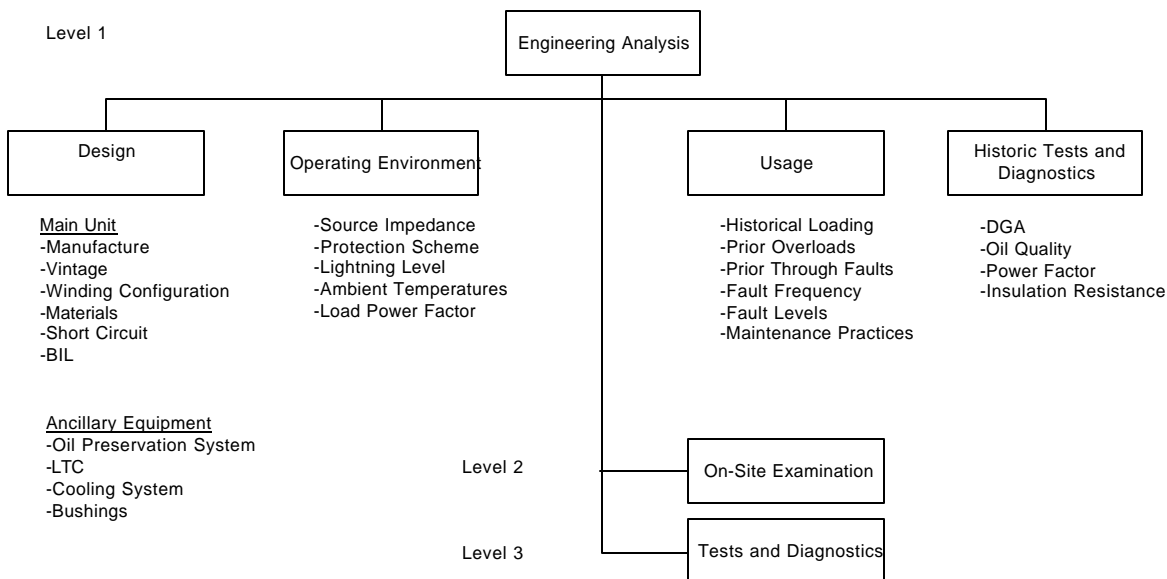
Level 1

Engineering Analysis

Design

Main Unit
-Manufacture
-Vintage
-Winding Configuration
-Materials
-Short Circuit
-BIL

Ancillary Equipment
-Oil Preservation System
-LTC
-Cooling System
-Bushings

Operating Environment

-Source Impedance
-Protection Scheme
-Lightning Level
-Ambient Temperatures
-Load Power Factor

Usage

-Historical Loading
-Prior Overloads
-Prior Through Faults
-Fault Frequency
-Fault Levels
-Maintenance Practices

Historic Tests and Diagnostics

-DGA
-Oil Quality
-Power Factor
-Insulation Resistance

Level 2

On-Site Examination

Level 3

Tests and Diagnostics